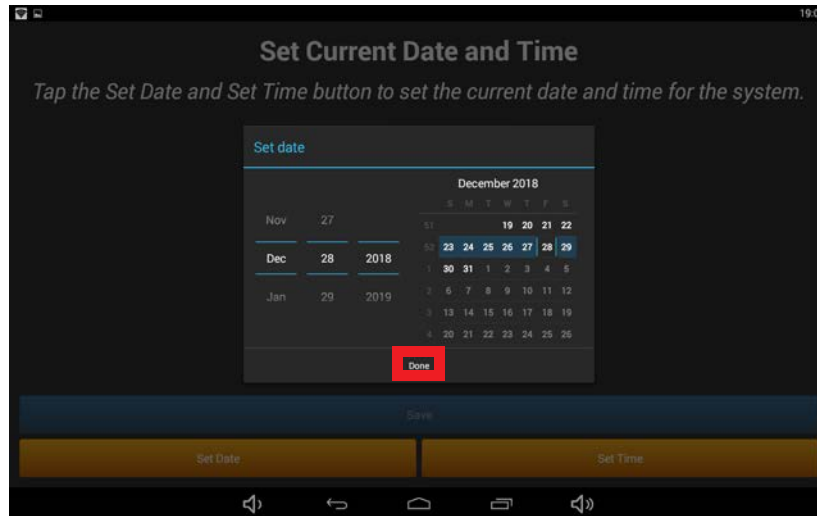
19:0

Set Current Date and Time

Tap the Set Date and Set Time button to set the current date and time for the system.

Set date

| | | |
|---|---|---|
| Nov | 27 | |
| Dec | 28 | 2018 |
| Jan | 29 | 2019 |

December 2018

| | S | M | T | W | T | F | S |
|---|---|---|---|---|---|---|---|
| 51 | | | | 19 | 20 | 21 | 22 |
| 52 | 23 | 24 | 25 | 26 | 27 | 28 | 29 |
| 1 | 30 | 31 | 1 | 2 | 3 | 4 | 5 |
| 2 | 6 | 7 | 8 | 9 | 10 | 11 | 12 |
| 3 | 13 | 14 | 15 | 16 | 17 | 18 | 19 |
| 4 | 20 | 21 | 22 | 23 | 24 | 25 | 26 |

Done

Save

Set Date

Set Time